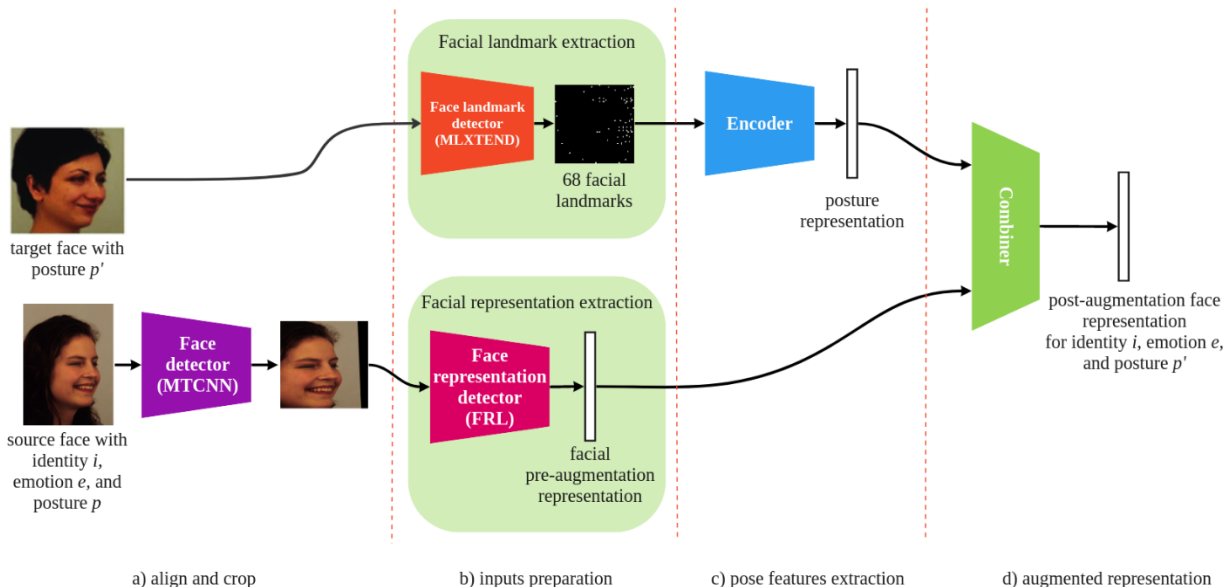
Facial landmark extraction

Face landmark detector (MLXTEND)

68 facial landmarks

Encoder

posture representation

target face with posture $p'$

Combiner

post-augmentation face representation for identity $i$, emotion $e$, and posture $p'$

Facial representation extraction

Face detector (MTCNN)

Face representation detector (FRL)

facial pre-augmentation representation

source face with identity $i$, emotion $e$, and posture $p$

a) align and crop

b) inputs preparation

c) pose features extraction

d) augmented representation